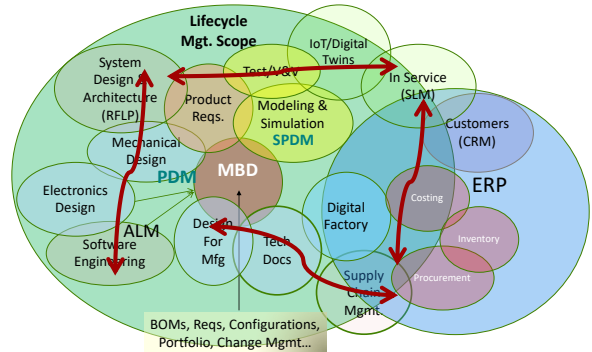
Lifecycle Mgt. Scope

IoT/Digital Twins

System Design & Architecture (RFLP)

Test/V&V

In Service (SLM)

Product Reqs.

Modeling & Simulation

SPDM

Customers (CRM)

Mechanical Design

PDM

MBD

ERP

Costing

Electronics Design

Digital Factory

ALM

Design For Mfg

Tech Docs

Inventory

Software Engineering

Supply Chain Mgmt.

Procurement

BOMs, Reqs, Configurations, Portfolio, Change Mgmt…